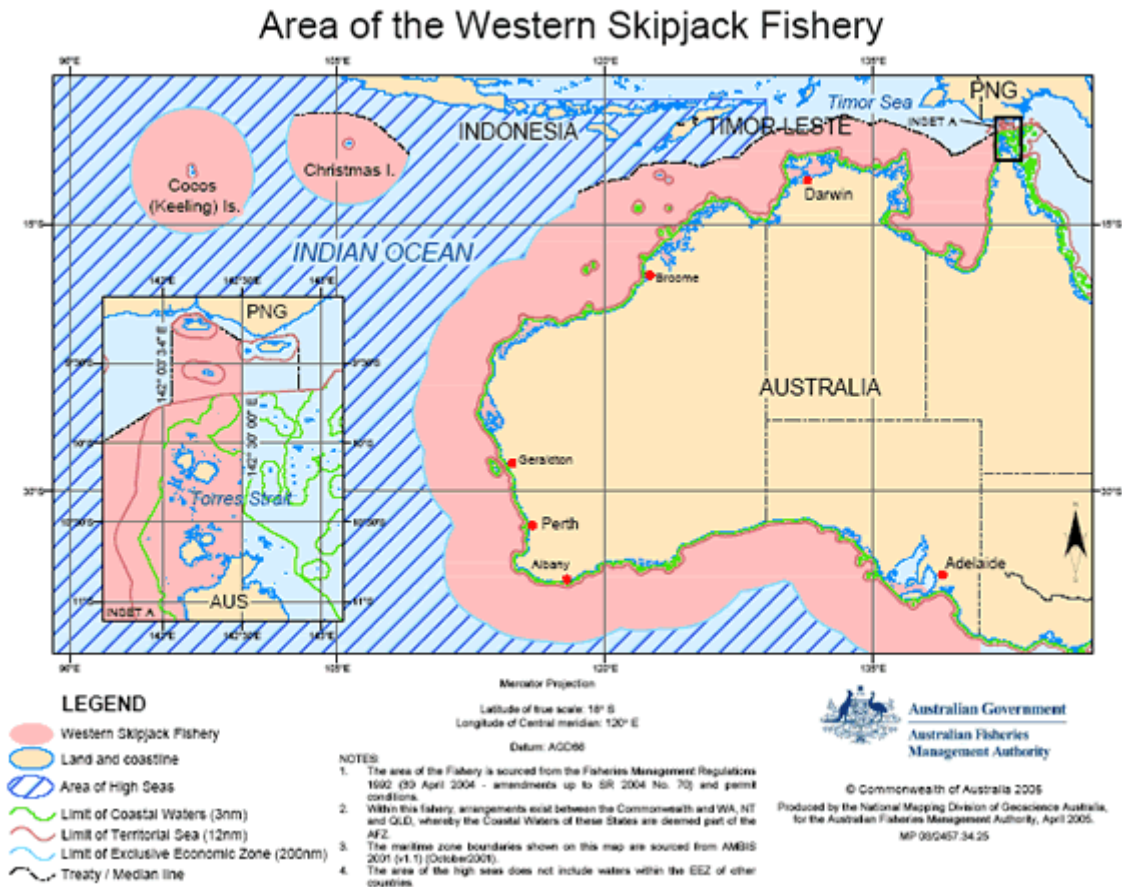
Area of the Western Skipjack Fishery

90°E 105°E 120°E 135°E

Timor Sea
PNG
INDONESIA
TIMOR-LESTE
INSET A
Cocos (Keeling) Is.
Christmas I.
Darwin
15°S
15°S
INDIAN OCEAN
Broome
142°E 142°30'E 143°E
PNG
142° 03' 3.4" E
9°30'S
9°30'S
AUSTRALIA
142° 30' 00" E
10°S
10°S
Geraldton
Torres Strait
30°S
30°S
10°30'S
10°30'S
Perth
Adelaide
Albany
11°S
11°S
INSET A
AUS
142°E 142°30'E 143°E
90°E 105°E 120°E 135°E

LEGEND
Western Skipjack Fishery
Land and coastline
Area of High Seas
Limit of Coastal Waters (3nm)
Limit of Territorial Sea (12nm)
Limit of Exclusive Economic Zone (200nm)
Treaty / Median line

Mercator Projection

Latitude of true scale: 18° S
Longitude of Central meridian: 120° E

Datum: AGD66

NOTES:
1. The area of the Fishery is sourced from the Fisheries Management Regulations 1992 (30 April 2004 - amendments up to SR 2004 No. 70) and permit conditions.
2. Within this fishery, arrangements exist between the Commonwealth and WA, NT and QLD, whereby the Coastal Waters of these States are deemed part of the AFZ.
3. The maritime zone boundaries shown on this map are sourced from AMBIS 2001 (v1.1) (October2001).
4. The area of the high seas does not include waters within the EEZ of other countries.

Australian Government
Australian Fisheries Management Authority

© Commonwealth of Australia 2005

Produced by the National Mapping Division of Geoscience Australia, for the Australian Fisheries Management Authority, April 2005.

MP 05/2457.34.25